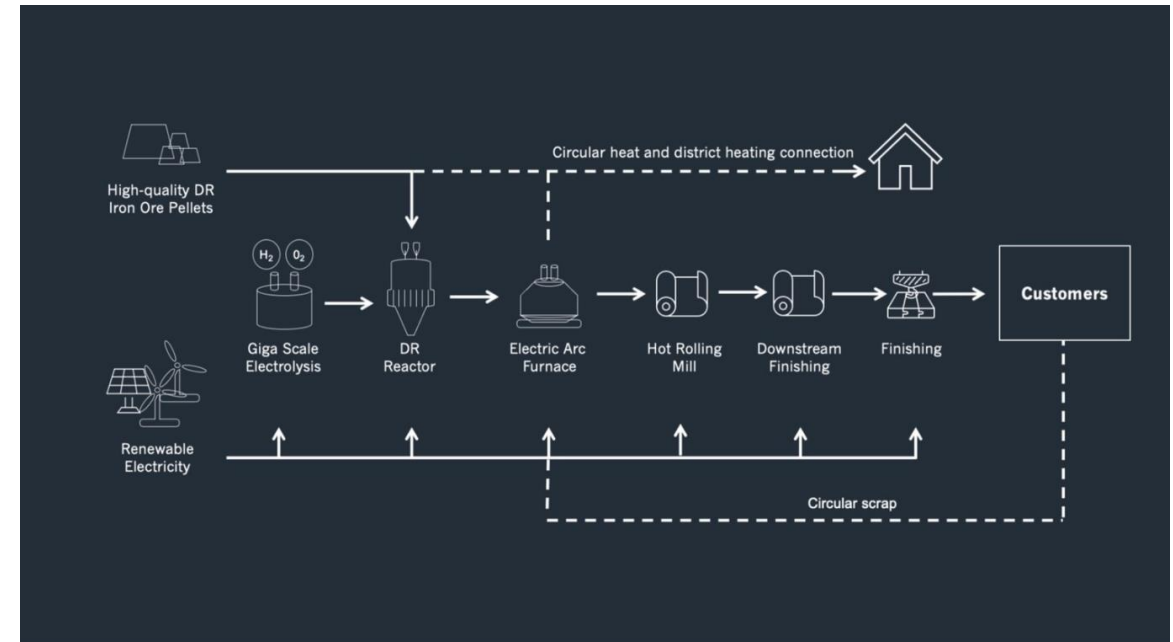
High-quality DR Iron Ore Pellets

Circular heat and district heating connection

$H_2$ $O_2$

Giga Scale Electrolysis

DR Reactor

Electric Arc Furnace

Hot Rolling Mill

Downstream Finishing

Finishing

Customers

Renewable Electricity

Circular scrap